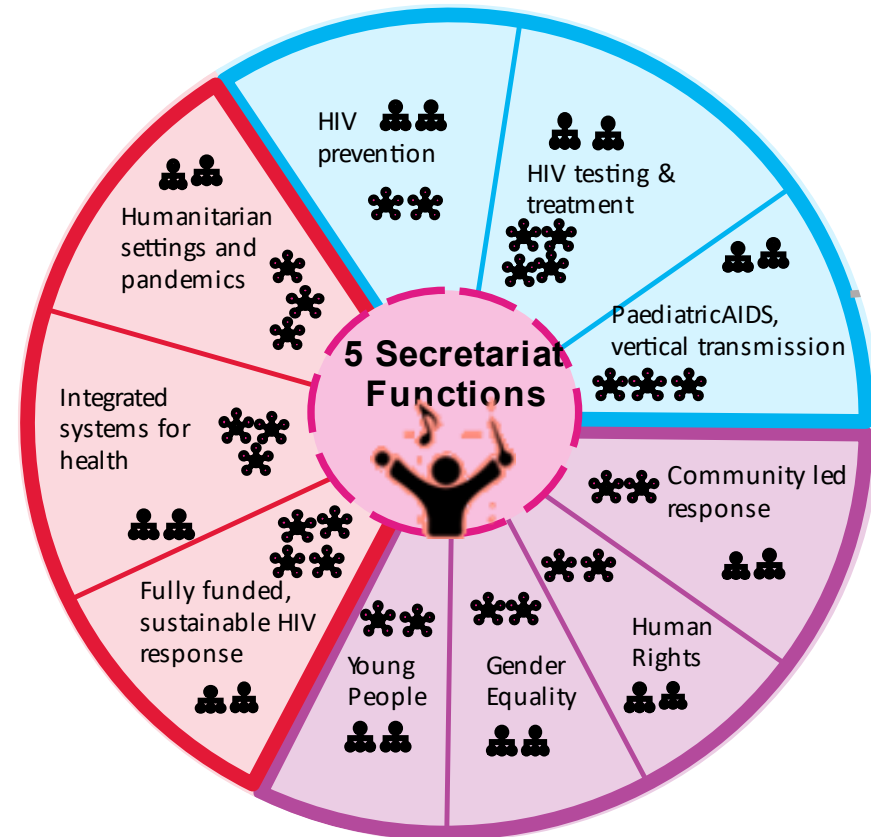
HIV prevention

HIV testing & treatment

PaediatricAIDS, vertical transmission

Community led response

Human Rights

Gender Equality

Young People

Fully funded, sustainable HIV response

Integrated systems for health

Humanitarian settings and pandemics

5 Secretariat Functions